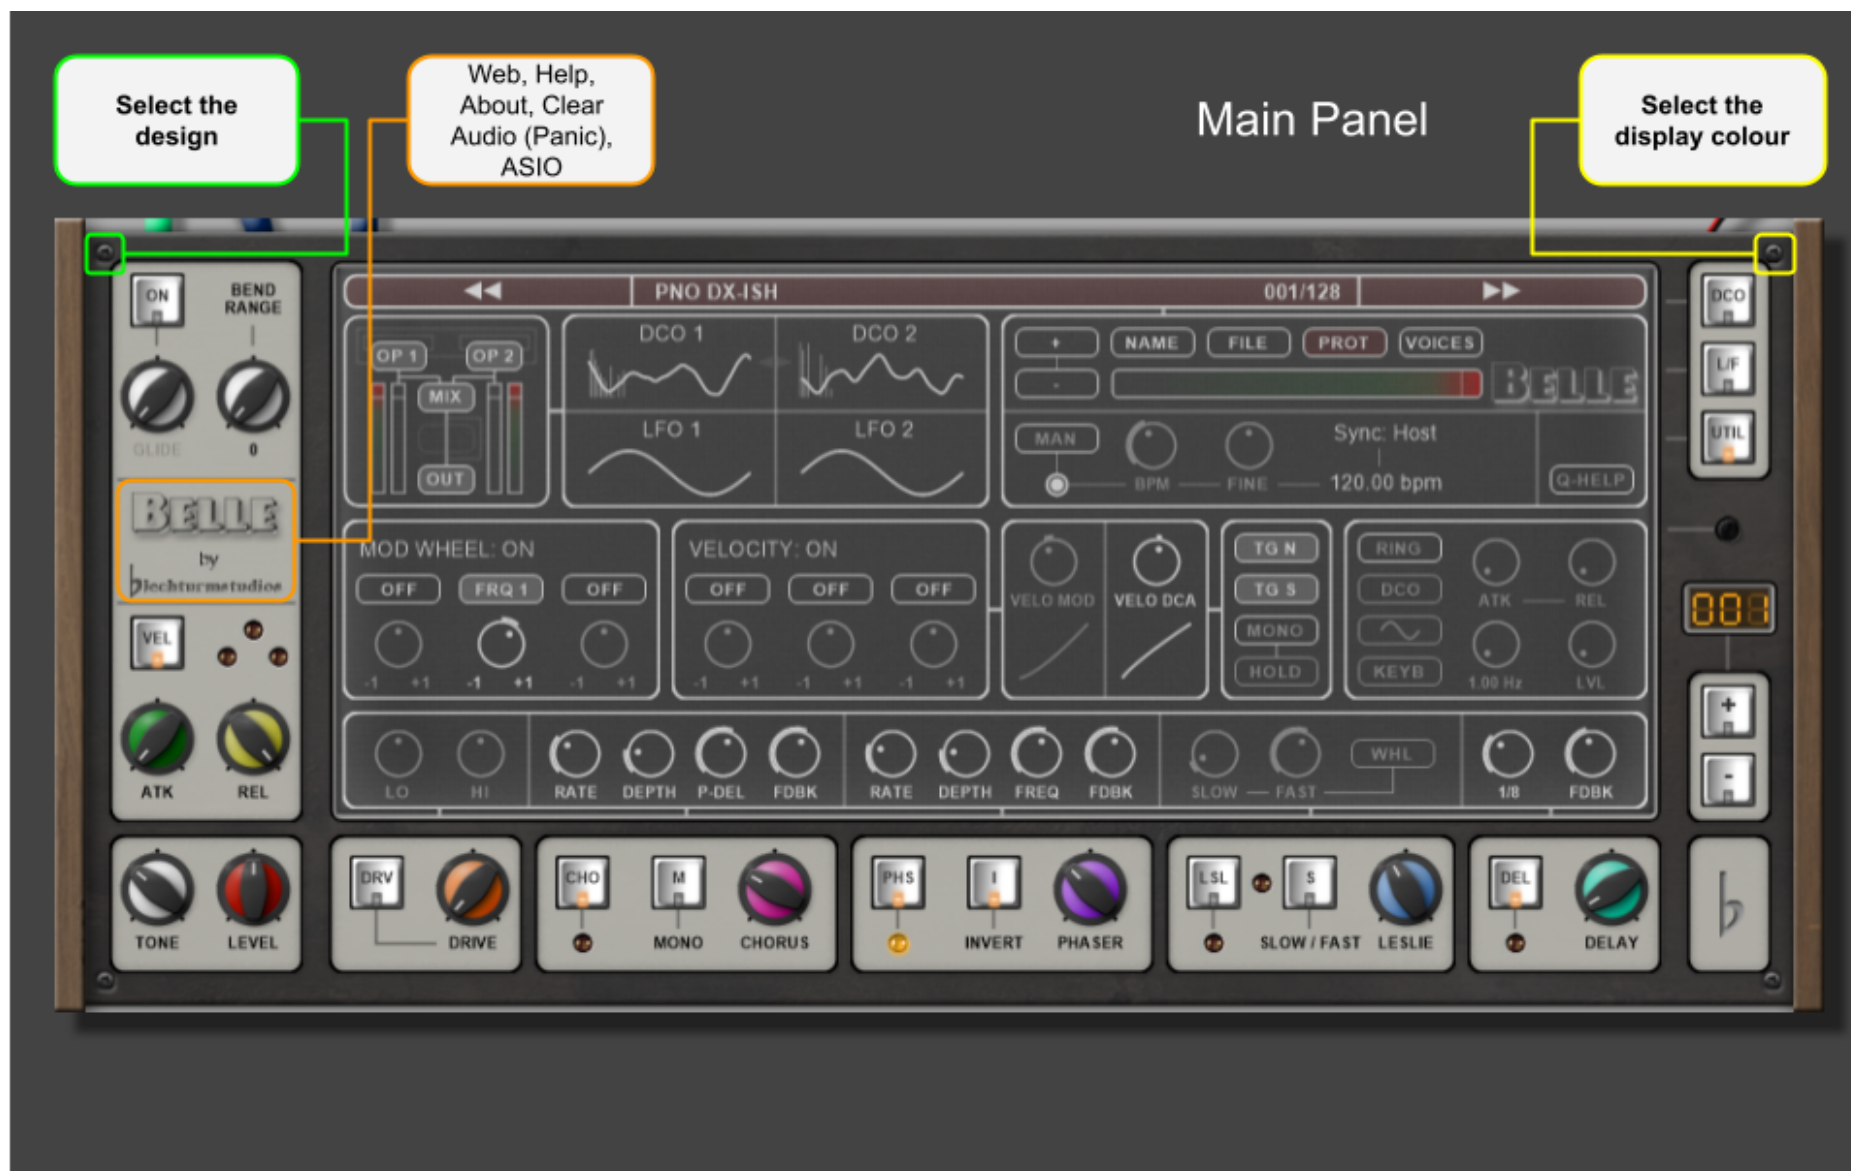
Select the design

Web, Help, About, Clear Audio (Panic), ASIO

Main Panel

Select the display colour

ON
BEND RANGE
GLIDE
0

BELLE
by
blechturmstudios

VEL
ATK
REL

PNO DX-ISH
001/128

OP 1
OP 2
MIX
OUT

DCO 1
DCO 2
LFO 1
LFO 2

+
-
NAME
FILE
PROT
VOICES
BELLE
MAN
BPM
FINE
Sync: Host
120.00 bpm
Q-HELP

DCO
L/F
UTIL

MOD WHEEL: ON
OFF
FRQ 1
OFF
-1 +1
-1 +1
-1 +1

VELOCITY: ON
OFF
OFF
OFF
-1 +1
-1 +1
-1 +1

VELO MOD
VELO DCA

TG N
TG S
MONO
HOLD

RING
DCO
KEYB
ATK
REL
1.00 Hz
LVL

888

+
-

LO
HI
RATE
DEPTH
P-DEL
FDBK
RATE
DEPTH
FREQ
FDBK
SLOW
FAST
WHL
1/8
FDBK

TONE
LEVEL
DRV
DRIVE
CHO
M
MONO
CHORUS
PHS
I
INVERT
PHASER
LSL
S
SLOW / FAST
LESLIE
DEL
DELAY